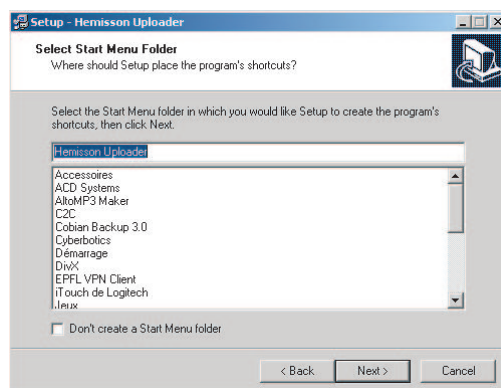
Setup - Hemisson Uploader

Select Start Menu Folder
Where should Setup place the program's shortcuts?

Select the Start Menu folder in which you would like Setup to create the program's shortcuts, then click Next.

Hemisson Uploader

Accessoires
ACD Systems
AltoMP3 Maker
C2C
Cobian Backup 3.0
Cyberbotics
Démarrage
DivX
EPFL VPN Client
iTouch de Logitech
Jeux

Don't create a Start Menu folder

< Back
Next >
Cancel